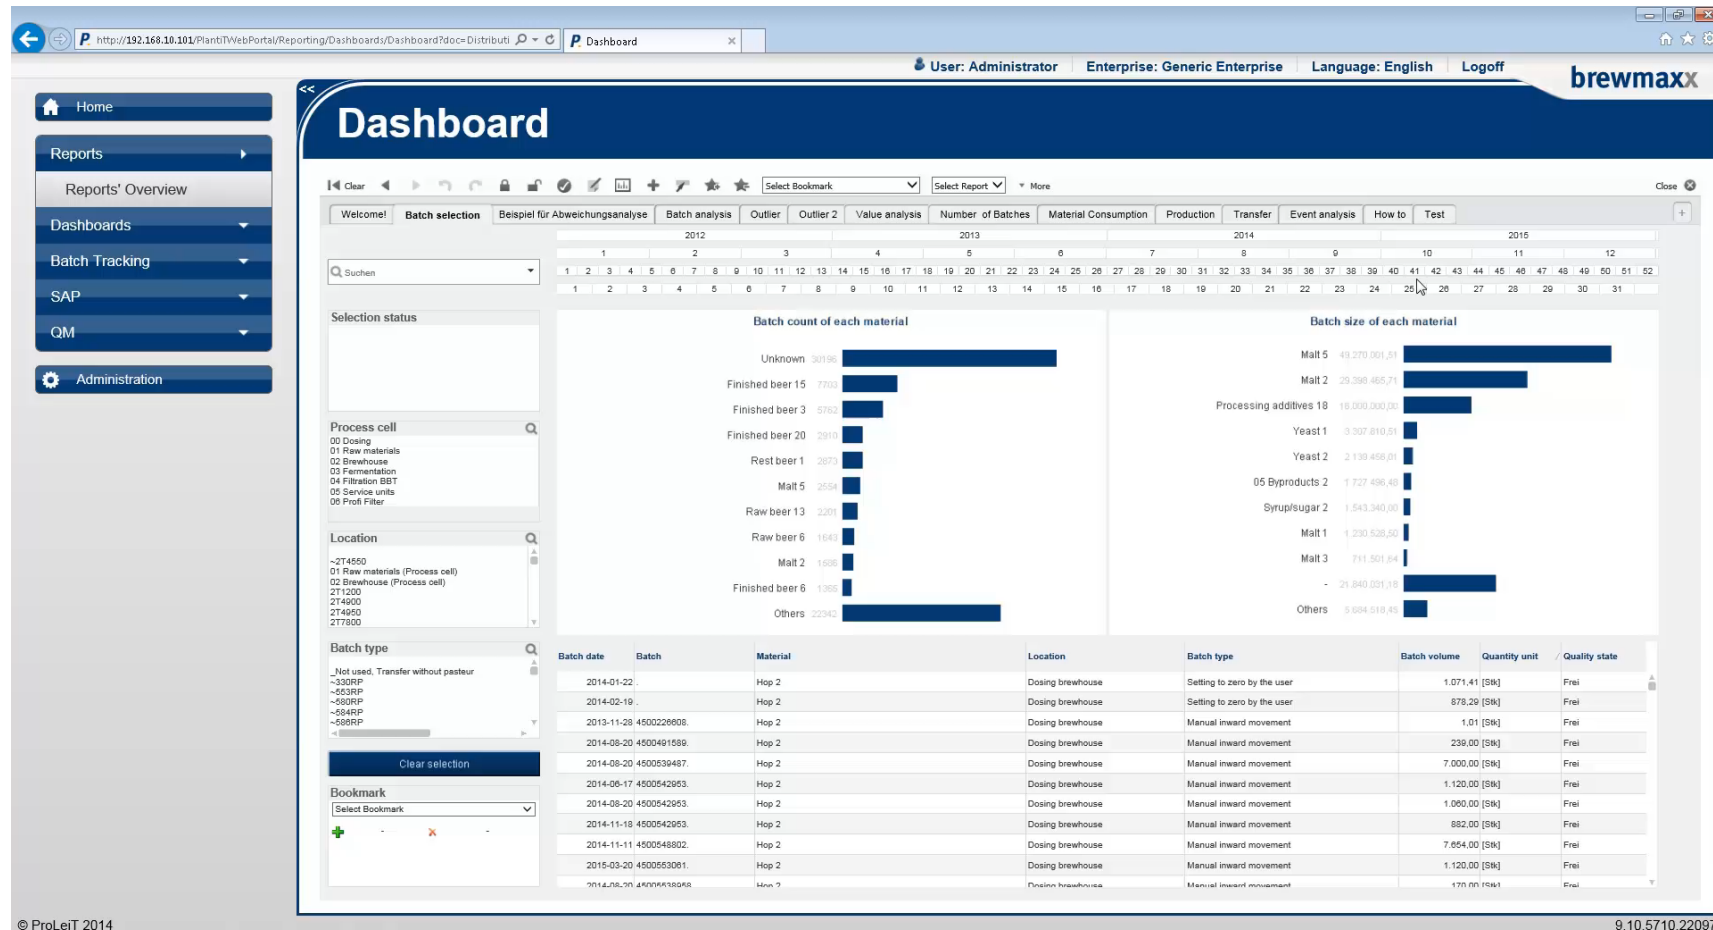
http://192.168.10.101/PlantiTWebPortal/Reporting/Dashboards/Dashboard?doc=Distributi

Dashboard

User: Administrator Enterprise: Generic Enterprise Language: English Logoff

brewmaxx

Home

Reports

Reports' Overview

Dashboards

Batch Tracking

SAP

QM

Administration

Dashboard

Clear

Select Bookmark

Select Report

More

Close

Welcome! Batch selection Beispiel für Abweichungsanalyse Batch analysis Outlier Outlier 2 Value analysis Number of Batches Material Consumption Production Transfer Event analysis How to Test

2012 2013 2014 2015

Suchen

Selection status

Process cell
00 Dosing
01 Raw materials
02 Brewhouse
03 Fermentation
04 Filtration BBT
05 Service units
06 Profi Filter

Location
-2T4550
01 Raw materials (Process cell)
02 Brewhouse (Process cell)
2T1200
2T4900
2T4950
2T7800

Batch type
_Not used, Transfer without pasteur
-330RP
-553RP
-580RP
-584RP
-586RP

Clear selection

Bookmark
Select Bookmark

Batch count of each material

Unknown
Finished beer 15
Finished beer 3
Finished beer 20
Rest beer 1
Malt 5
Raw beer 13
Raw beer 6
Malt 2
Finished beer 6
Others

Batch size of each material

Malt 5
Malt 2
Processing additives 18
Yeast 1
Yeast 2
05 Byproducts 2
Syrup/sugar 2
Malt 1
Malt 3
-
Others

| Batch date | Batch | Material | Location | Batch type | Batch volume | Quantity unit | Quality state |
|---|---|---|---|---|---|---|---|
| 2014-01-22 | | Hop 2 | Dosing brewhouse | Setting to zero by the user | 1.071,41 | [Stk] | Frei |
| 2014-02-19 | | Hop 2 | Dosing brewhouse | Setting to zero by the user | 878,29 | [Stk] | Frei |
| 2013-11-28 | 4500226608. | Hop 2 | Dosing brewhouse | Manual inward movement | 1,01 | [Stk] | Frei |
| 2014-08-20 | 4500491589. | Hop 2 | Dosing brewhouse | Manual inward movement | 239,00 | [Stk] | Frei |
| 2014-08-20 | 4500539487. | Hop 2 | Dosing brewhouse | Manual inward movement | 7.000,00 | [Stk] | Frei |
| 2014-06-17 | 4500542953. | Hop 2 | Dosing brewhouse | Manual inward movement | 1.120,00 | [Stk] | Frei |
| 2014-08-20 | 4500542953. | Hop 2 | Dosing brewhouse | Manual inward movement | 1.060,00 | [Stk] | Frei |
| 2014-11-18 | 4500542953. | Hop 2 | Dosing brewhouse | Manual inward movement | 882,00 | [Stk] | Frei |
| 2014-11-11 | 4500548802. | Hop 2 | Dosing brewhouse | Manual inward movement | 7.654,00 | [Stk] | Frei |
| 2015-03-20 | 4500553061. | Hop 2 | Dosing brewhouse | Manual inward movement | 1.120,00 | [Stk] | Frei |

© ProLeiT 2014

9.10.5710.22097